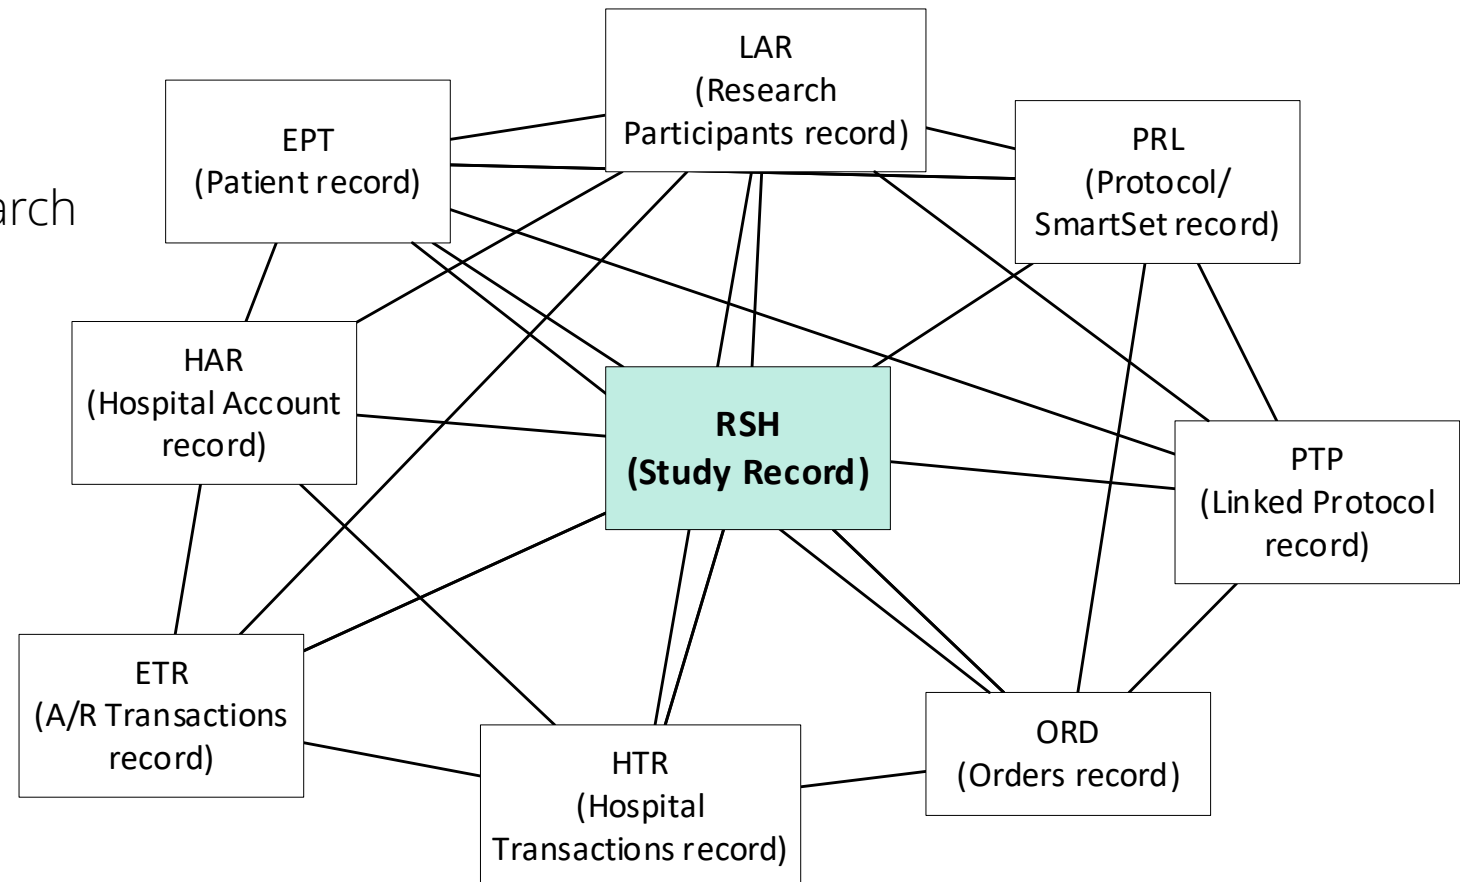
arch

LAR
(Research Participants record)

EPT
(Patient record)

PRL
(Protocol/ SmartSet record)

HAR
(Hospital Account record)

RSH
(Study Record)

PTP
(Linked Protocol record)

ETR
(A/R Transactions record)

HTR
(Hospital Transactions record)

ORD
(Orders record)